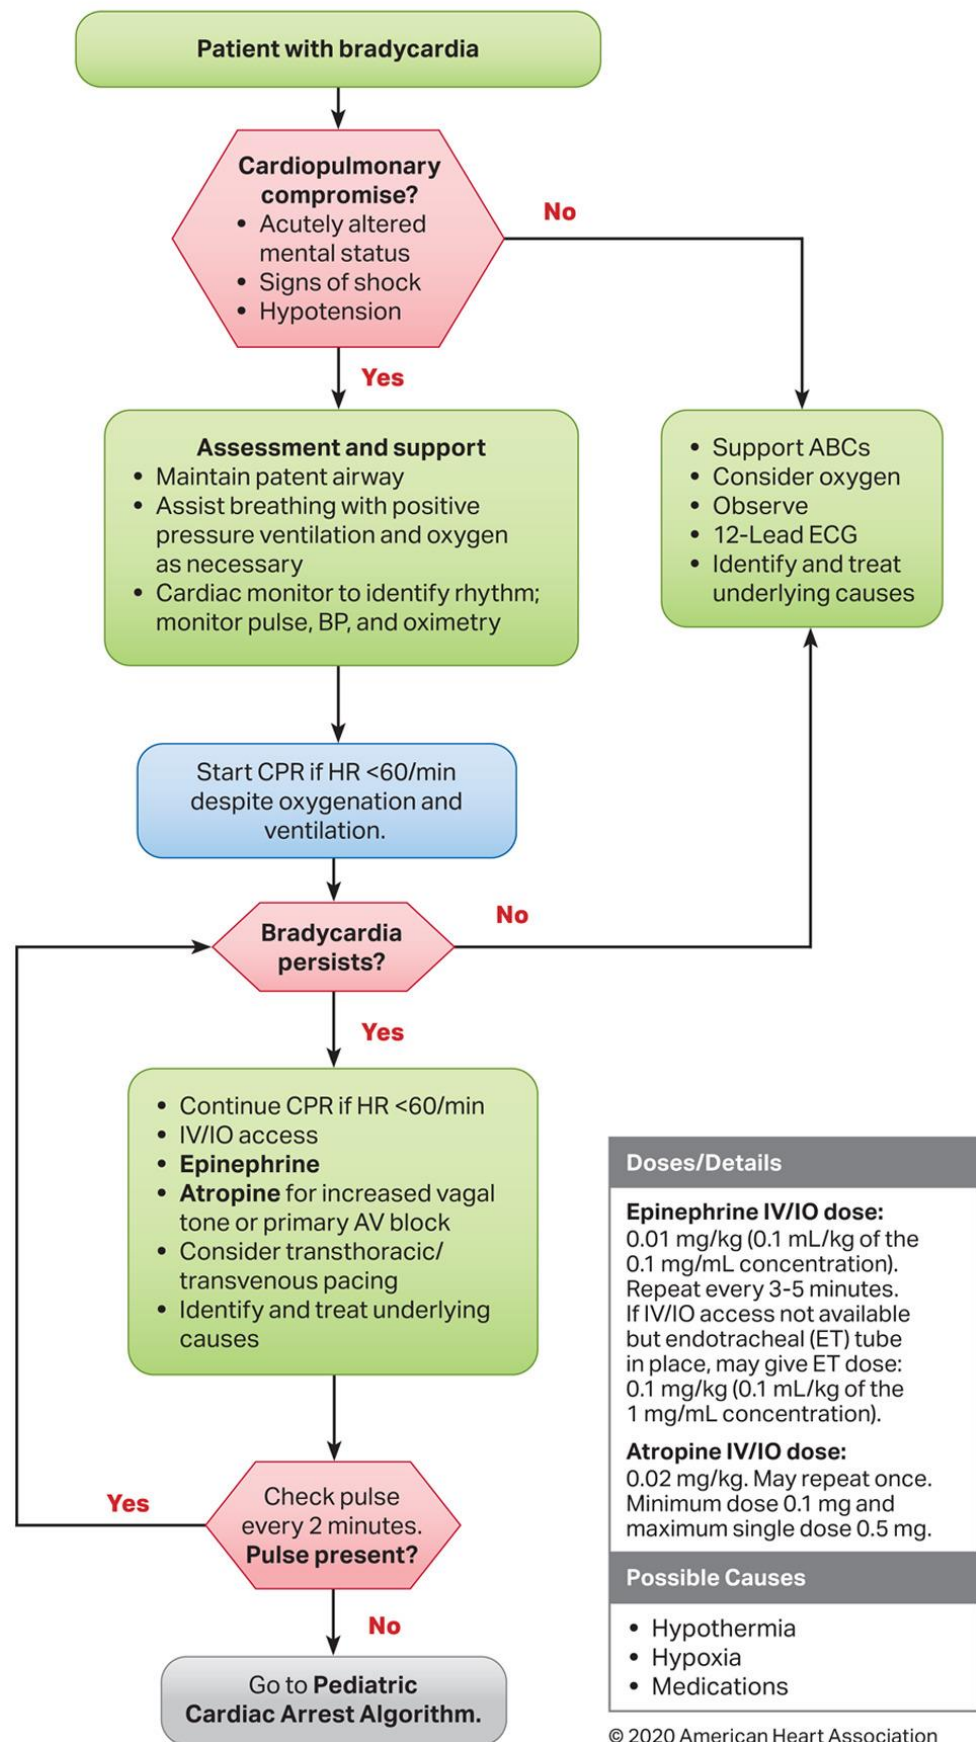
Patient with bradycardia

Cardiopulmonary compromise?
• Acutely altered mental status
• Signs of shock
• Hypotension

No

Yes

Assessment and support
• Maintain patent airway
• Assist breathing with positive pressure ventilation and oxygen as necessary
• Cardiac monitor to identify rhythm; monitor pulse, BP, and oximetry

• Support ABCs
• Consider oxygen
• Observe
• 12-Lead ECG
• Identify and treat underlying causes

Start CPR if HR <60/min despite oxygenation and ventilation.

Bradycardia persists?

No

Yes

• Continue CPR if HR <60/min
• IV/IO access
• Epinephrine
• Atropine for increased vagal tone or primary AV block
• Consider transthoracic/ transvenous pacing
• Identify and treat underlying causes

Doses/Details

Epinephrine IV/IO dose:
0.01 mg/kg (0.1 mL/kg of the 0.1 mg/mL concentration). Repeat every 3-5 minutes. If IV/IO access not available but endotracheal (ET) tube in place, may give ET dose: 0.1 mg/kg (0.1 mL/kg of the 1 mg/mL concentration).

Atropine IV/IO dose:
0.02 mg/kg. May repeat once. Minimum dose 0.1 mg and maximum single dose 0.5 mg.

Possible Causes
• Hypothermia
• Hypoxia
• Medications

Yes

Check pulse every 2 minutes. Pulse present?

No

Go to Pediatric Cardiac Arrest Algorithm.

© 2020 American Heart Association